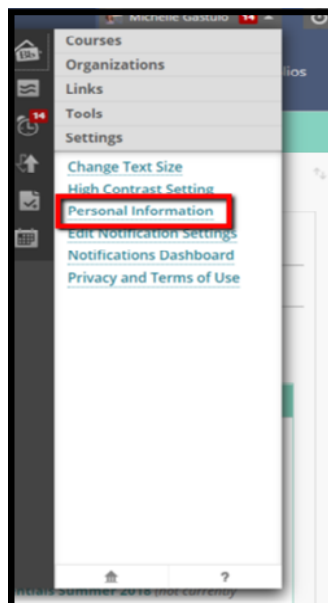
Michelle Gastulo 14

14

Courses
Organizations
Links
Tools
Settings

lios

Change Text Size
High Contrast Setting
Personal Information
Edit Notification Settings
Notifications Dashboard
Privacy and Terms of Use

ntials Summer 2018 (not currently

?